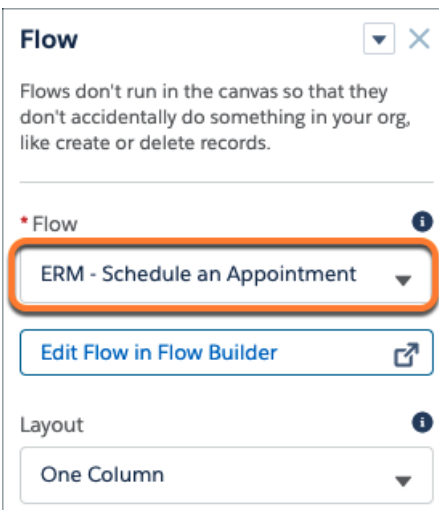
Flow

Flows don't run in the canvas so that they don't accidentally do something in your org, like create or delete records.

* Flow

ERM - Schedule an Appointment

Edit Flow in Flow Builder

Layout

One Column